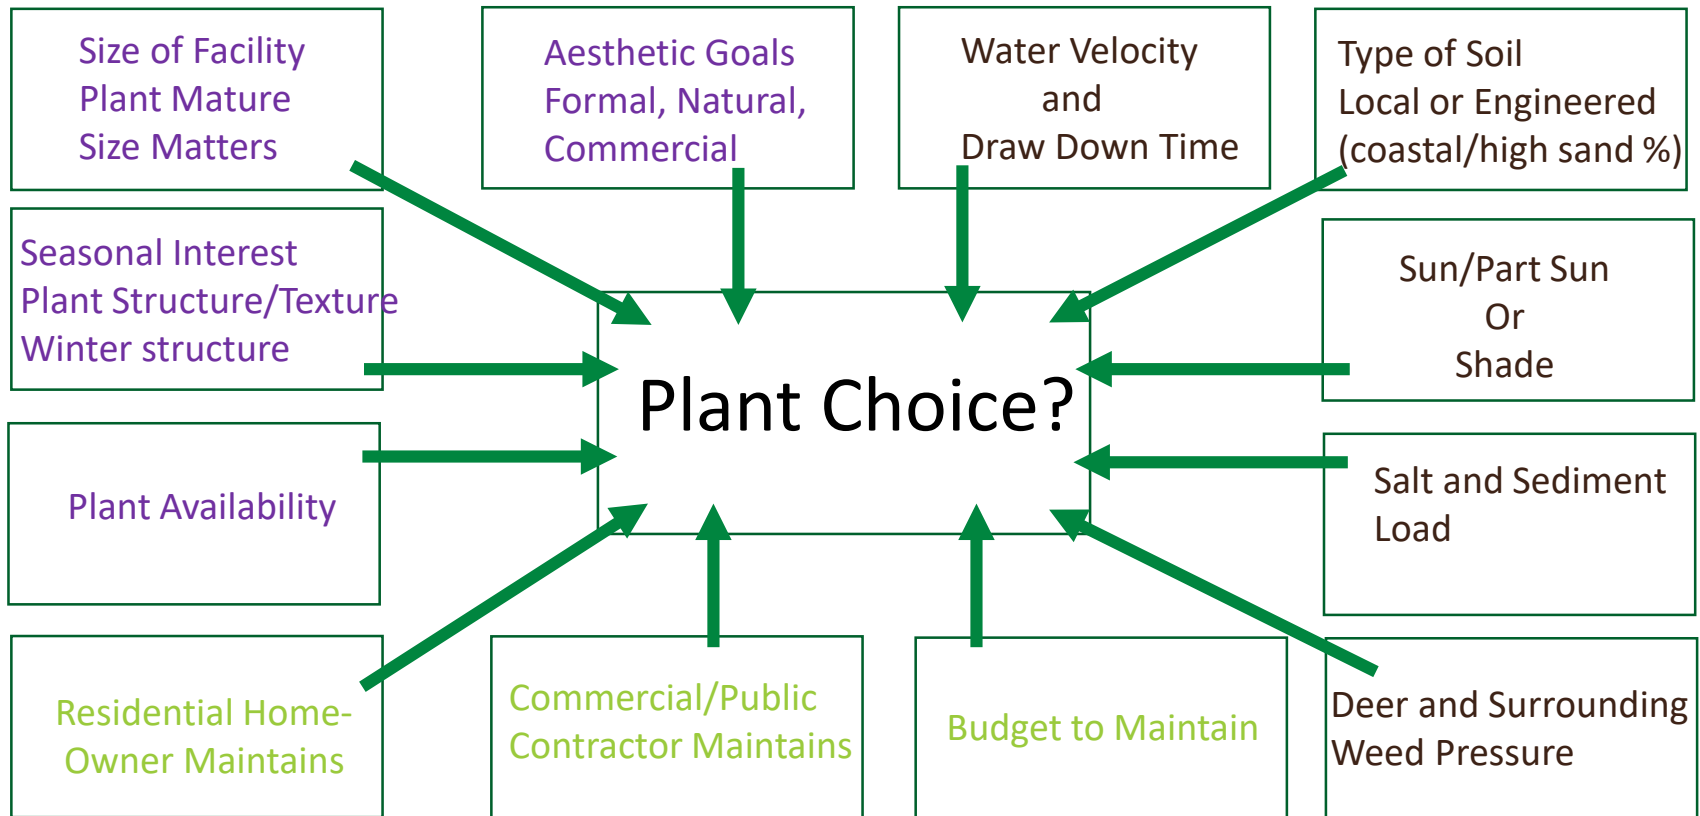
Size of Facility
Plant Mature
Size Matters

Aesthetic Goals
Formal, Natural,
Commercial

Water Velocity
and
Draw Down Time

Type of Soil
Local or Engineered
(coastal/high sand %)

Seasonal Interest
Plant Structure/Texture
Winter structure

Plant Choice?

Sun/Part Sun
Or
Shade

Plant Availability

Salt and Sediment
Load

Residential Home-
Owner Maintains

Commercial/Public
Contractor Maintains

Budget to Maintain

Deer and Surrounding
Weed Pressure